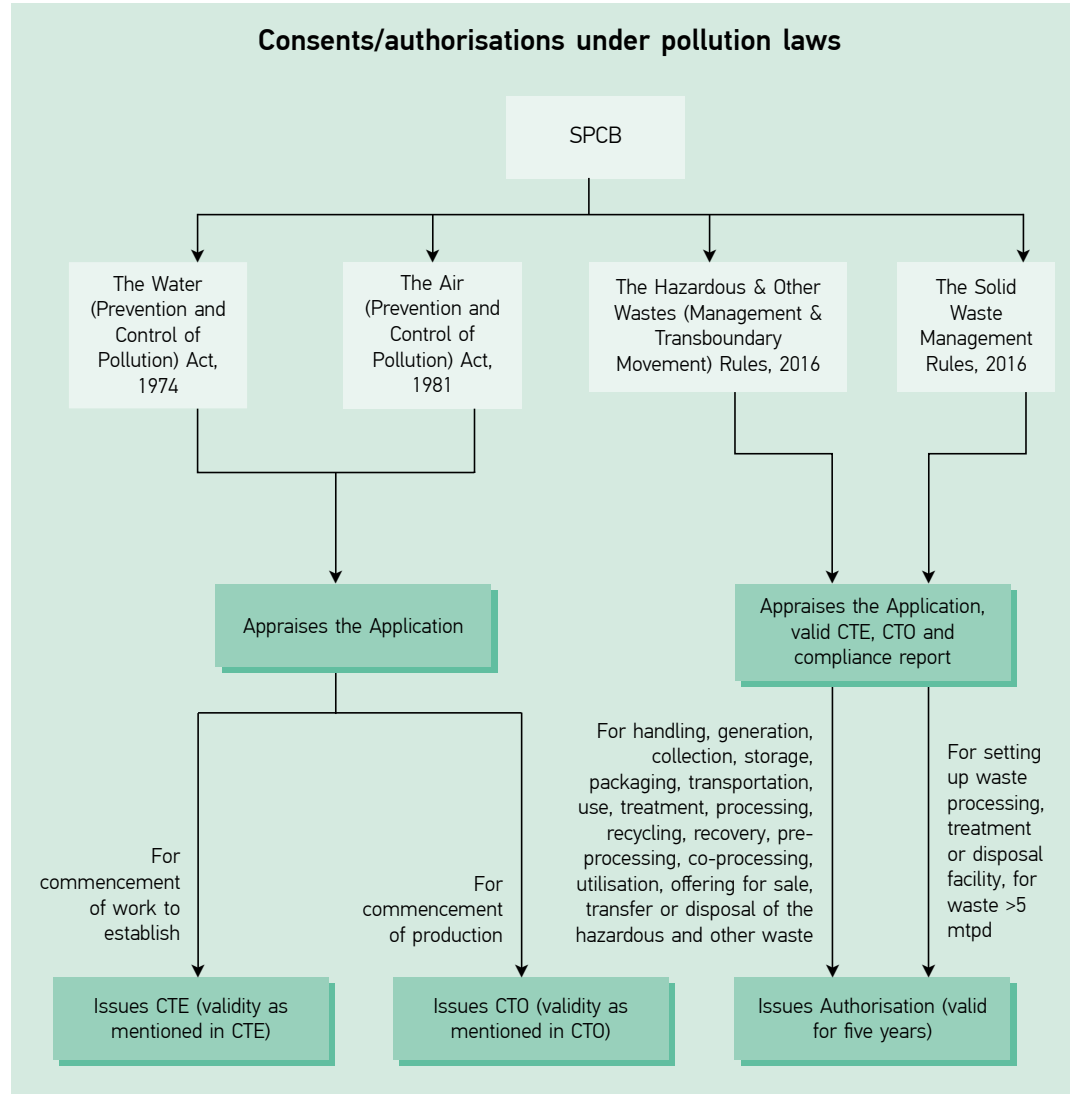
Consents/authorisations under pollution laws

SPCB

The Water (Prevention and Control of Pollution) Act, 1974

The Air (Prevention and Control of Pollution) Act, 1981

The Hazardous & Other Wastes (Management & Transboundary Movement) Rules, 2016

The Solid Waste Management Rules, 2016

Appraises the Application

Appraises the Application, valid CTE, CTO and compliance report

For commencement of work to establish

For commencement of production

For handling, generation, collection, storage, packaging, transportation, use, treatment, processing, recycling, recovery, pre-processing, co-processing, utilisation, offering for sale, transfer or disposal of the hazardous and other waste

For setting up waste processing, treatment or disposal facility, for waste >5 mtpd

Issues CTE (validity as mentioned in CTE)

Issues CTO (validity as mentioned in CTO)

Issues Authorisation (valid for five years)